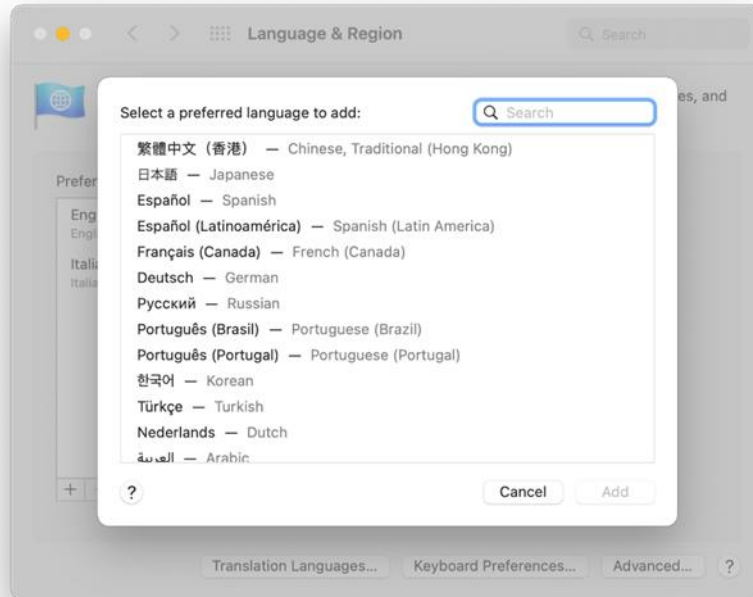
Language & Region

Search

es, and

Prefer

Eng
Engl

Itali
Italia

Select a preferred language to add:

Search

繁體中文（香港） — Chinese, Traditional (Hong Kong)
日本語 — Japanese
Español — Spanish
Español (Latinoamérica) — Spanish (Latin America)
Français (Canada) — French (Canada)
Deutsch — German
Русский — Russian
Português (Brasil) — Portuguese (Brazil)
Português (Portugal) — Portuguese (Portugal)
한국어 — Korean
Türkçe — Turkish
Nederlands — Dutch
العربية — Arabic

?

Cancel

Add

+

Translation Languages...

Keyboard Preferences...

Advanced...

?